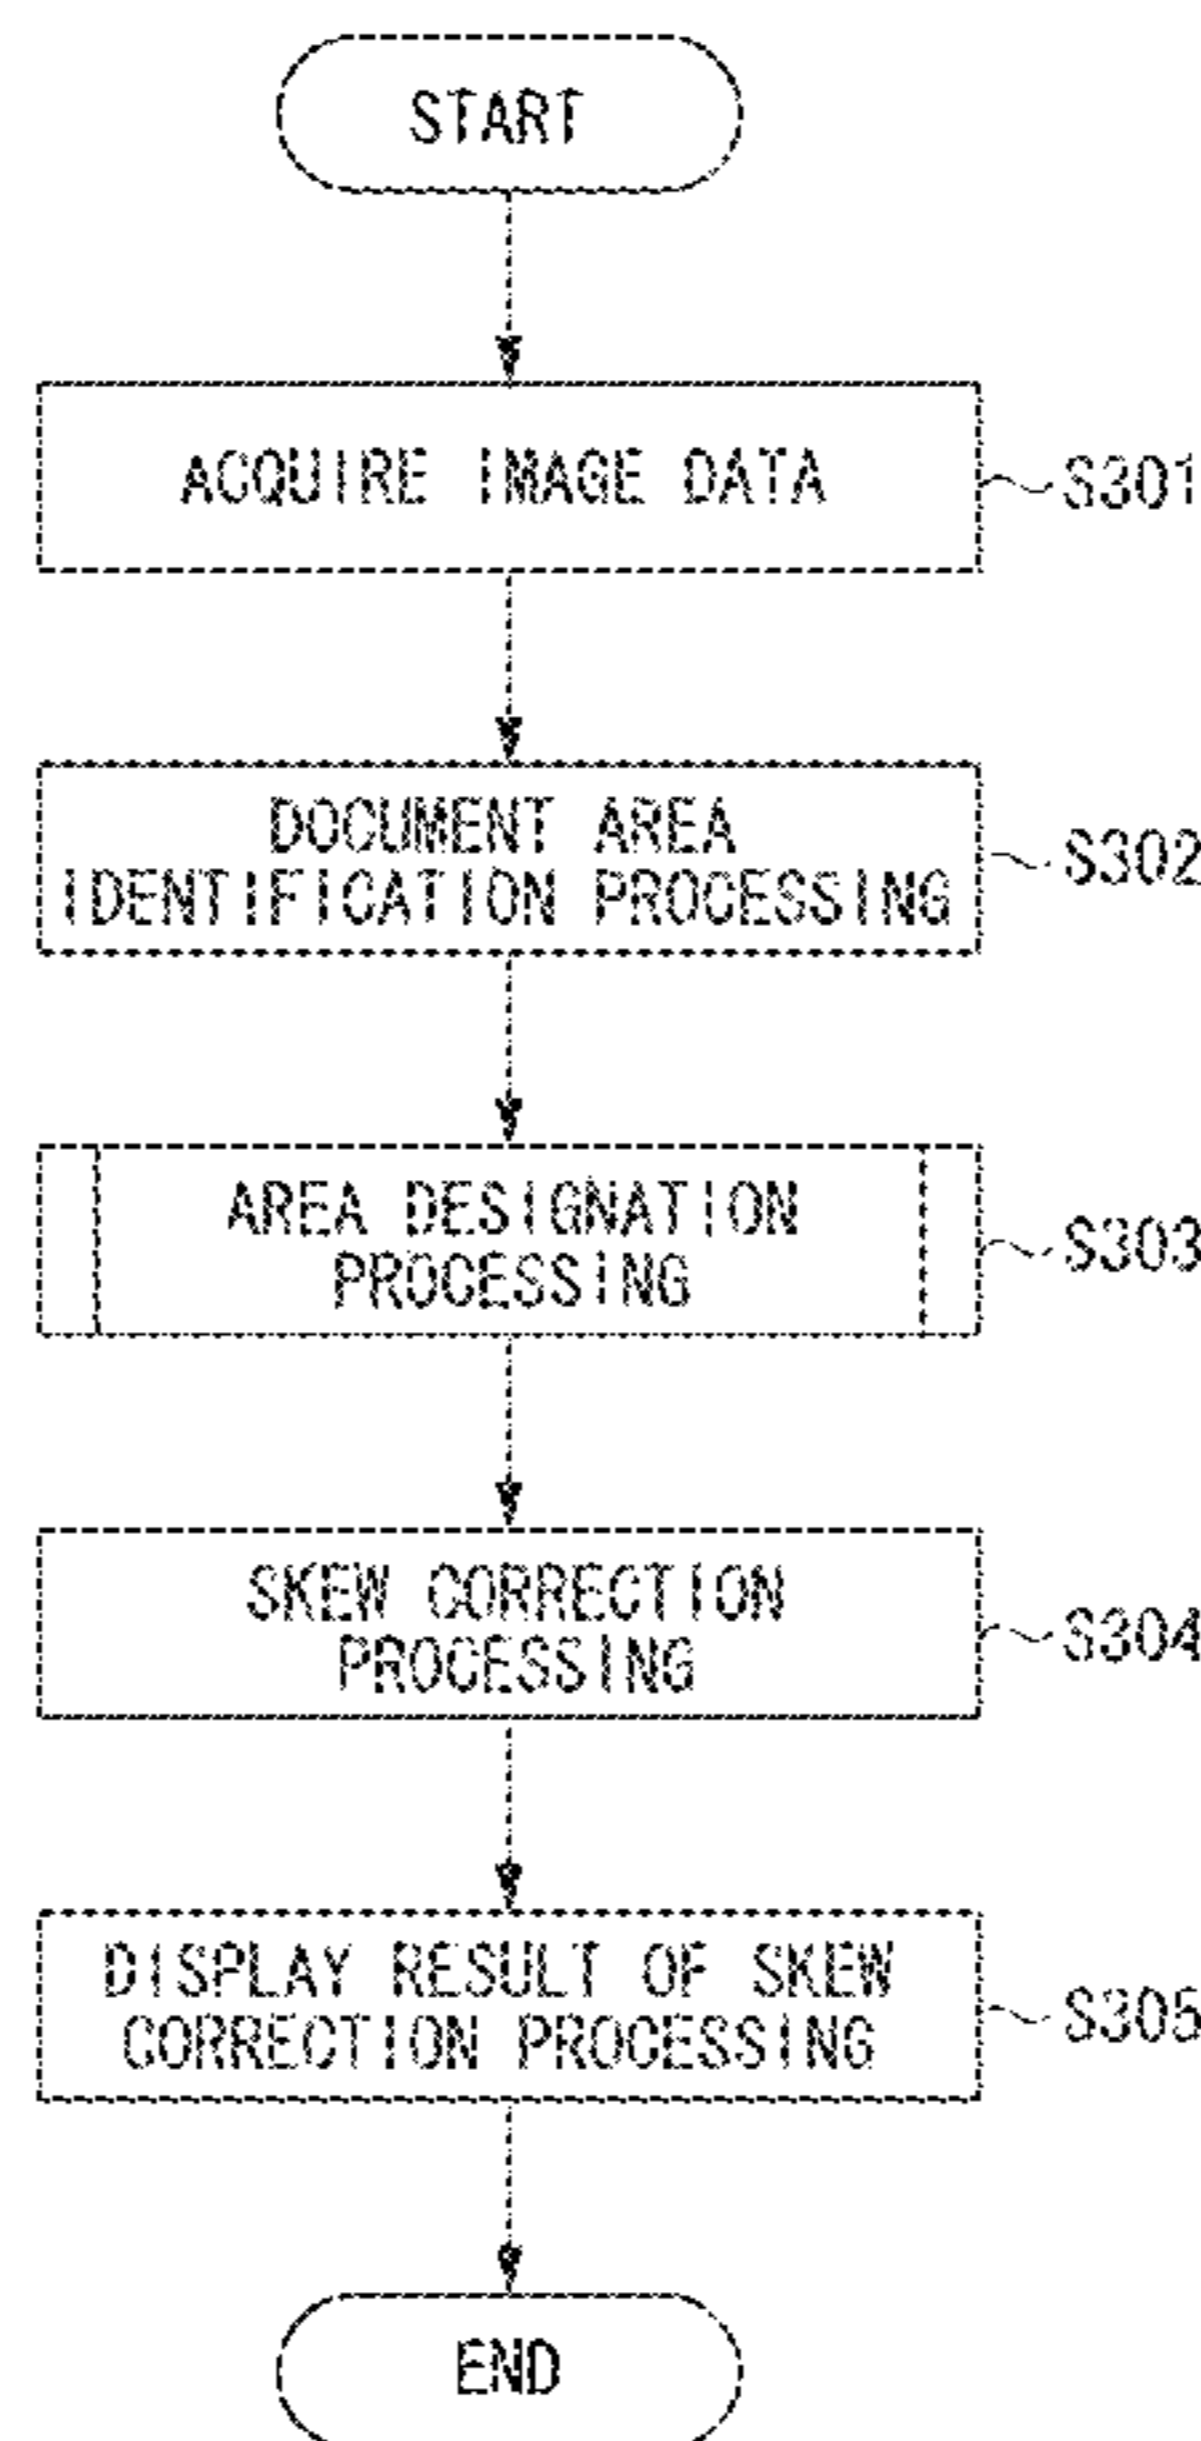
START

ACQUIRE IMAGE DATA

S301

DOCUMENT AREA IDENTIFICATION PROCESSING

S302

AREA DESIGNATION PROCESSING

S303

SKEW CORRECTION PROCESSING

S304

DISPLAY RESULT OF SKEW CORRECTION PROCESSING

S305

END